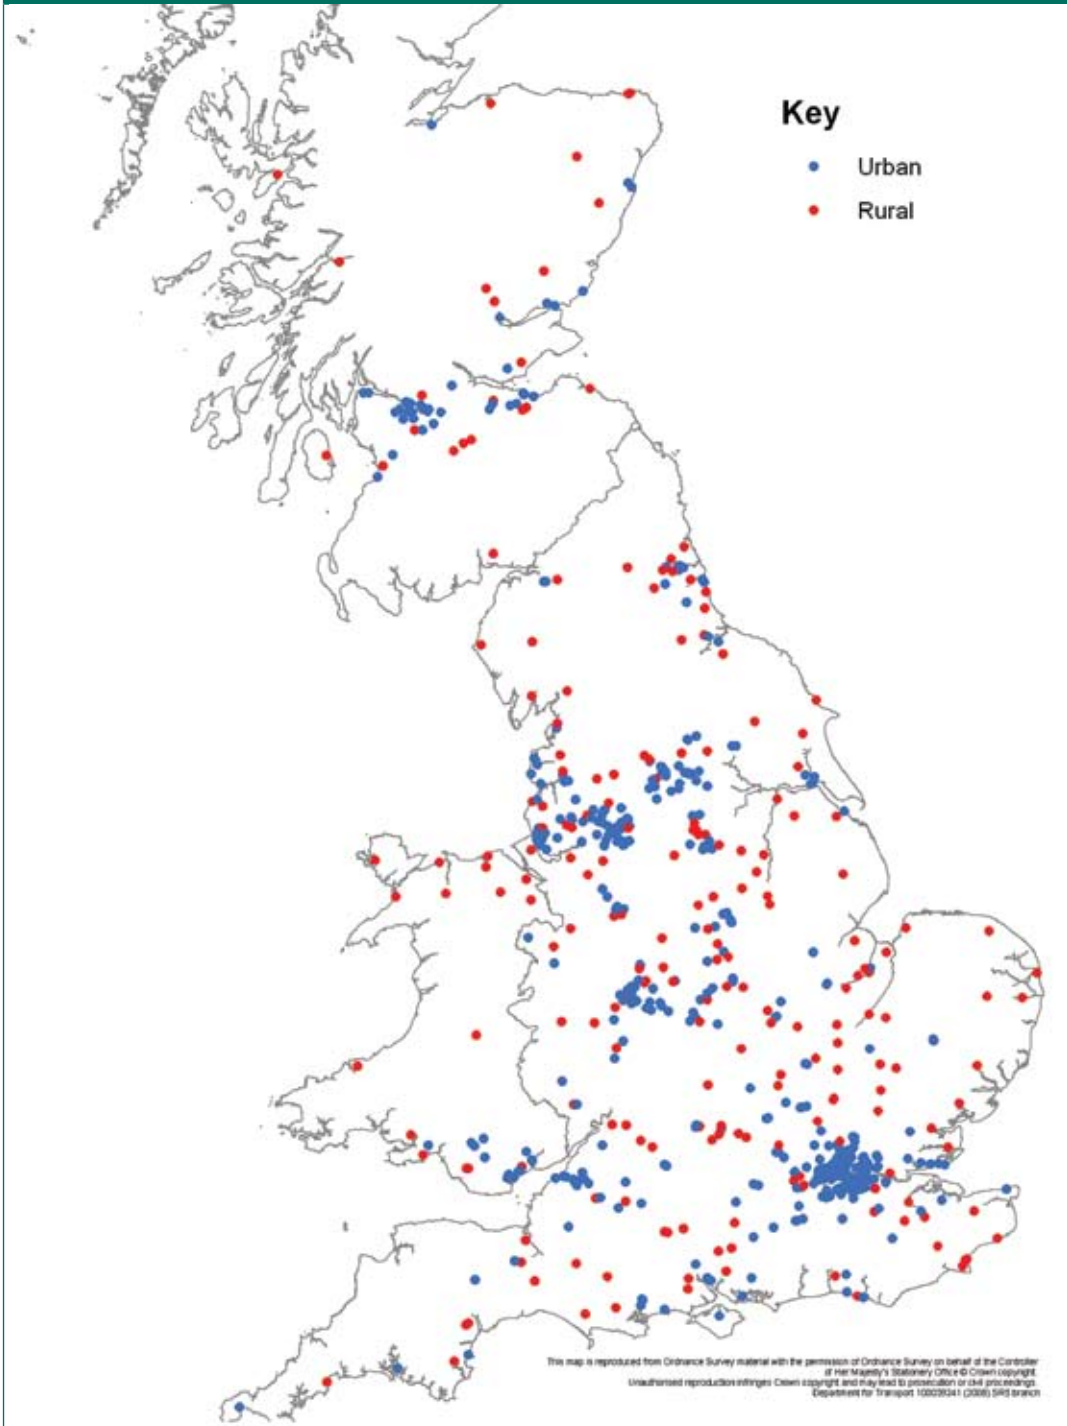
Key

Urban

Rural

This map is reproduced from Ordnance Survey material with the permission of Ordnance Survey on behalf of the Controller of Her Majesty's Stationery Office © Crown copyright. Unauthorised reproduction infringes Crown copyright and may lead to prosecution or civil proceedings. Department for Transport 100039241 (2008) SRS branch